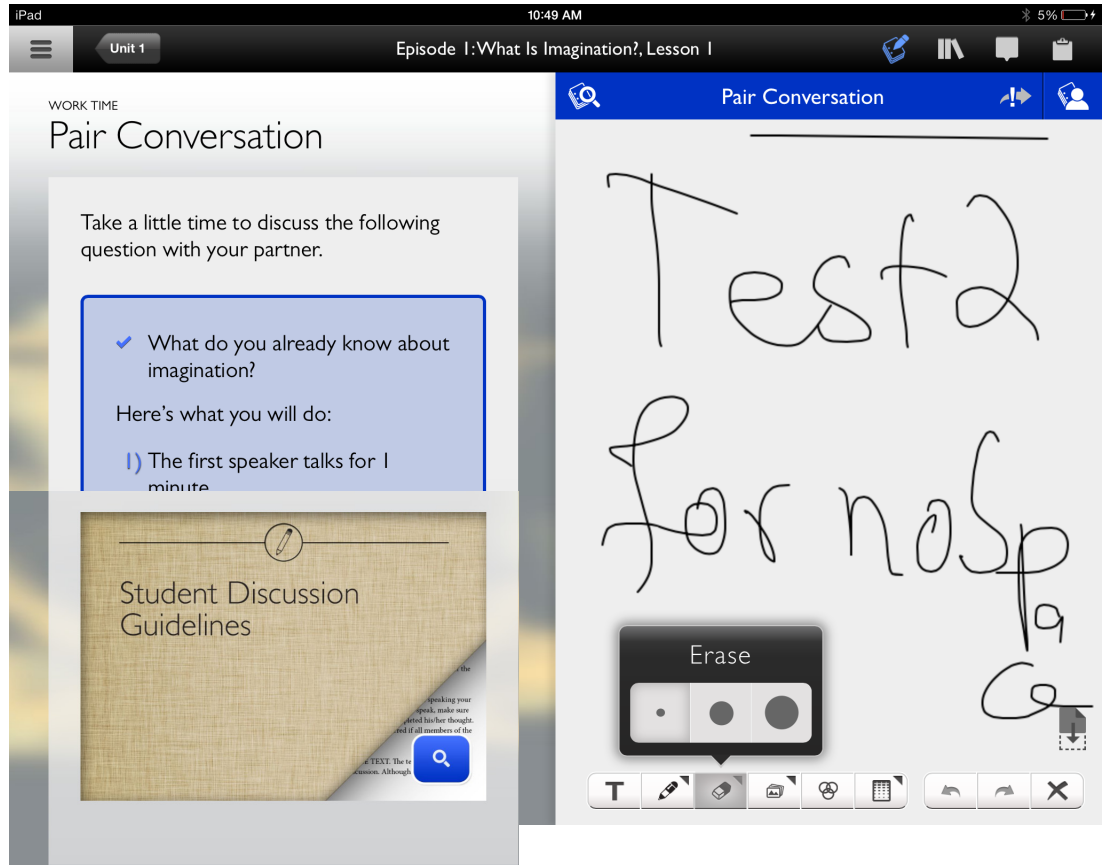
iPad
10:49 AM
5%

Unit 1
Episode 1: What Is Imagination?, Lesson 1

WORK TIME
Pair Conversation

Take a little time to discuss the following question with your partner.

What do you already know about imagination?

Here's what you will do:

1) The first speaker talks for 1 minute.

Student Discussion Guidelines

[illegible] speaking your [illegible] speak, make sure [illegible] pleted his/her thought. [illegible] d if all members of the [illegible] e TEXT. The te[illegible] cussion. Although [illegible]

Pair Conversation

Test2
for noSp
a
G

Erase